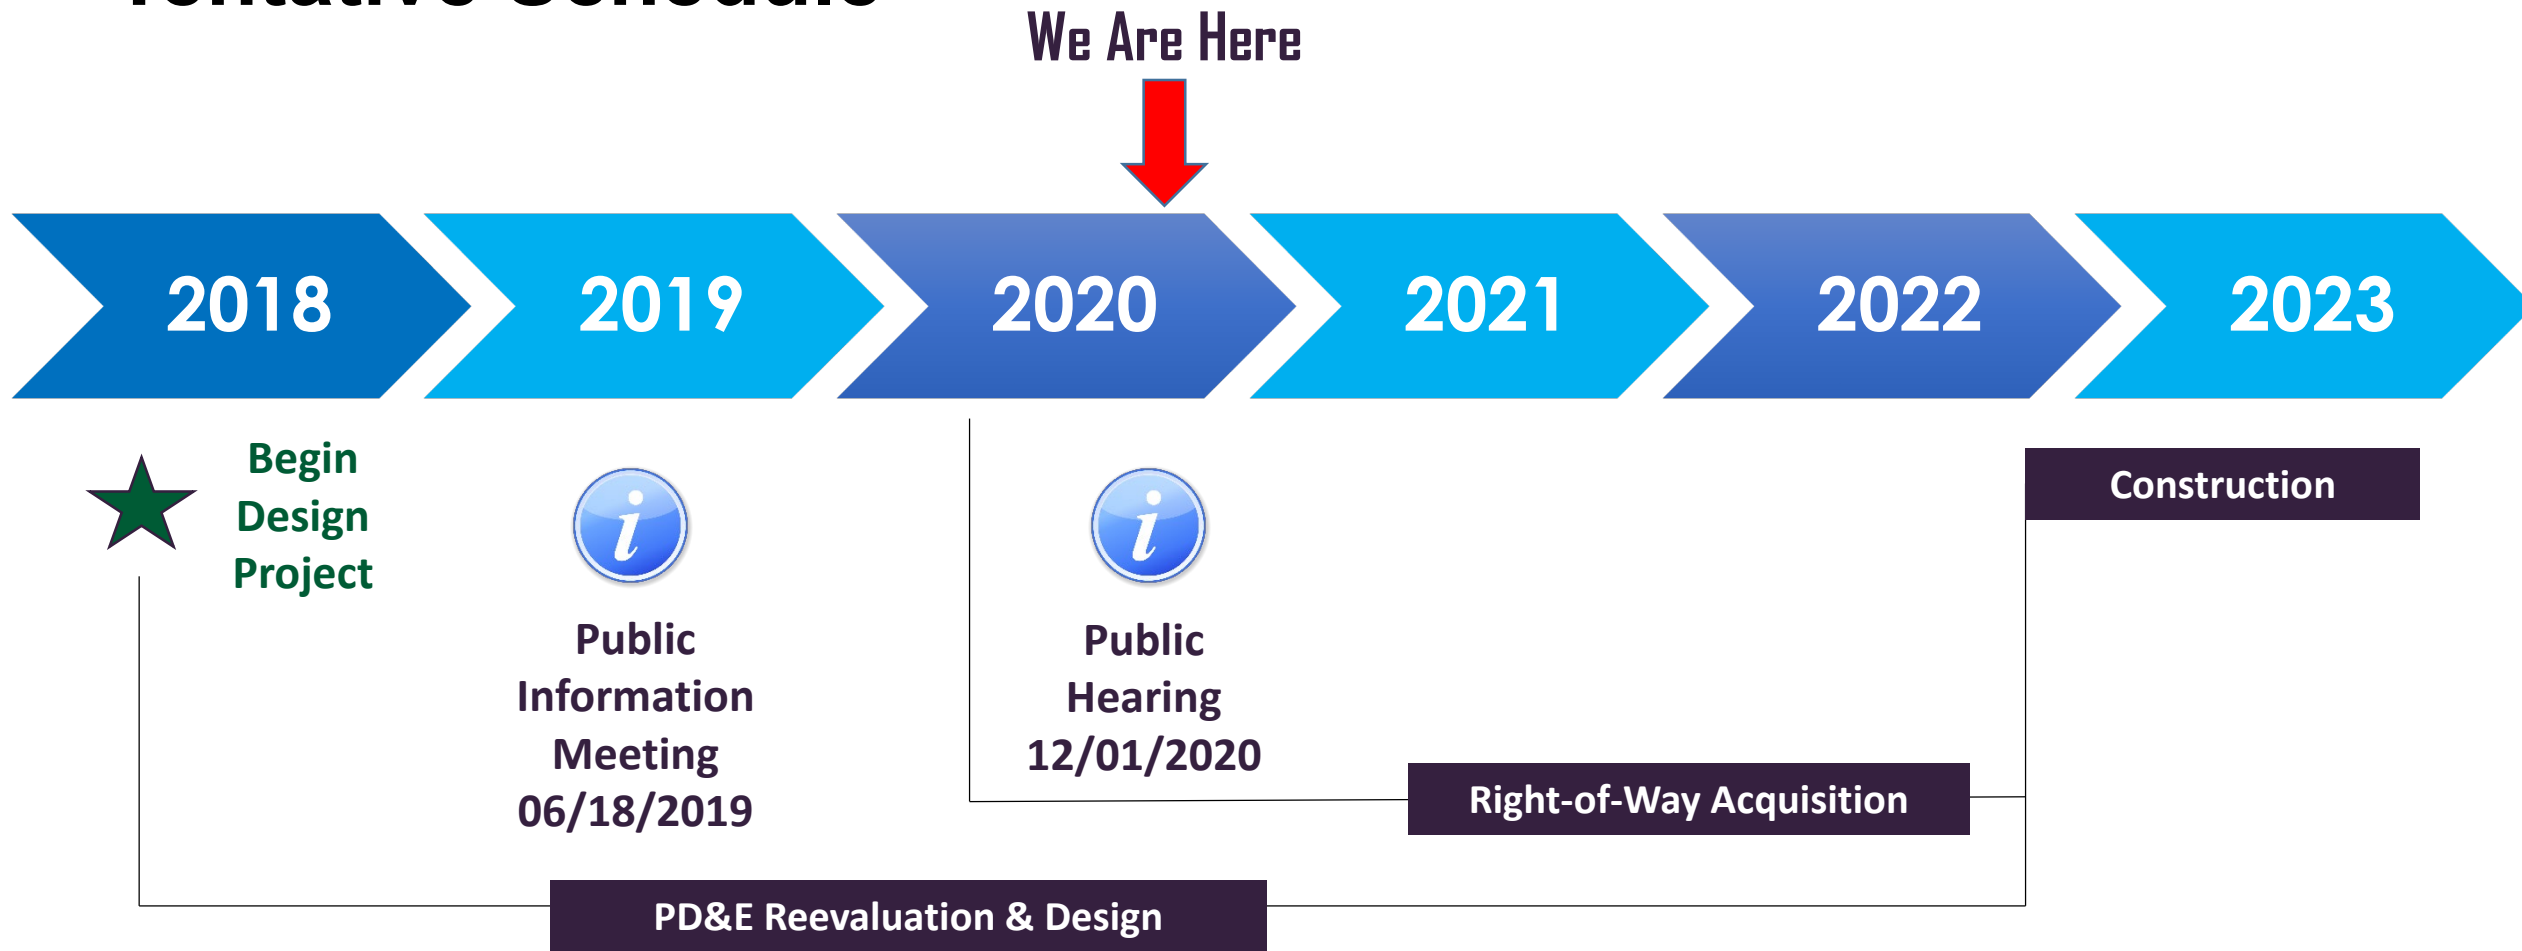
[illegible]

We Are Here

2018

2019

2020

2021

2022

2023

Begin Design Project

Public Information Meeting 06/18/2019

Public Hearing 12/01/2020

Construction

Right-of-Way Acquisition

PD&E Reevaluation & Design